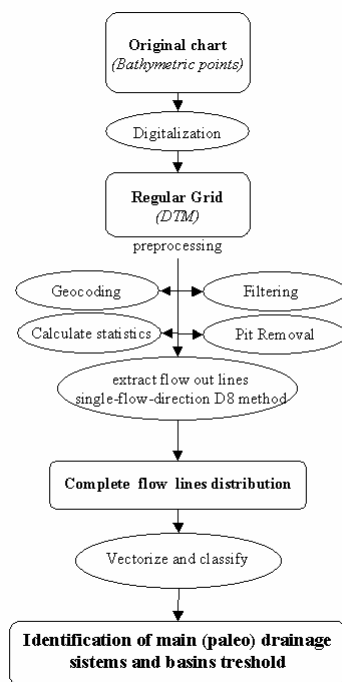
Original chart
(Bathymetric points)

Digitalization

Regular Grid
(DTM)

preprocessing

Geocoding

Filtering

Calculate statistics

Pit Removal

extract flow out lines
single-flow-direction D8 method

Complete flow lines distribution

Vectorize and classify

Identification of main (paleo) drainage sistems and basins treshold